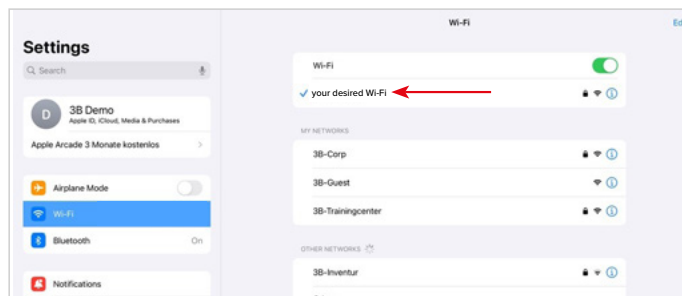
Settings

Search

D 3B Demo
Apple ID, iCloud, Media & Purchases

Apple Arcade 3 Monate kostenlos

Airplane Mode

Wi-Fi

Bluetooth On

Notifications

Wi-Fi

Ed

Wi-Fi

✓ your desired Wi-Fi

MY NETWORKS

3B-Corp

3B-Guest

3B-Trainingcenter

OTHER NETWORKS

3B-Inventur